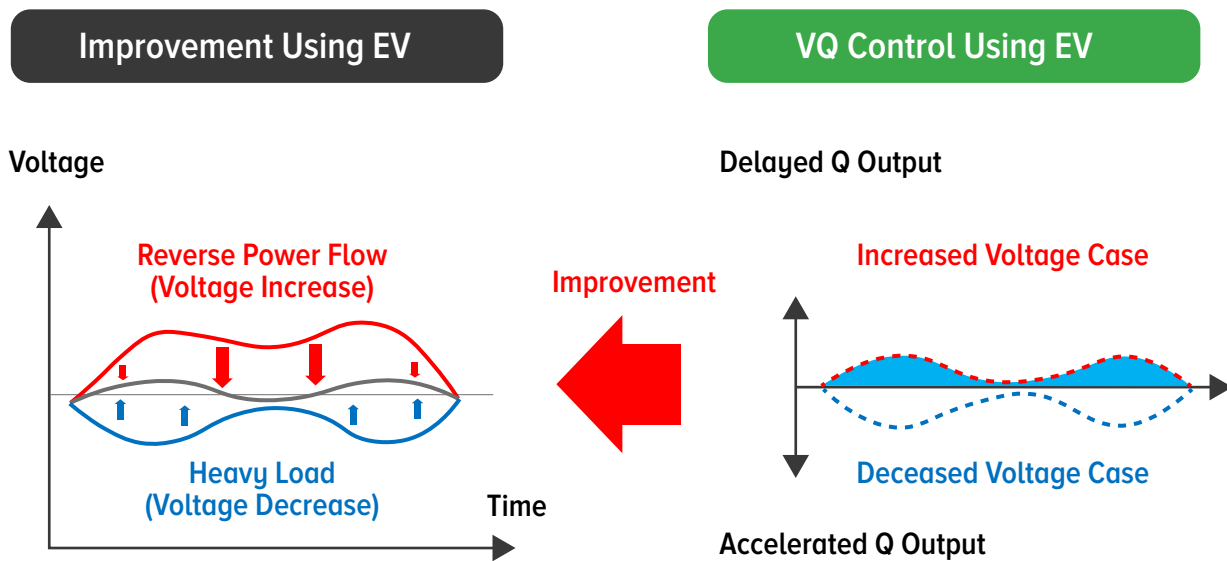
Improvement Using EV

VQ Control Using EV

Voltage

Reverse Power Flow
(Voltage Increase)

Heavy Load
(Voltage Decrease)

Time

Improvement

Delayed Q Output

Increased Voltage Case

Deceased Voltage Case

Accelerated Q Output